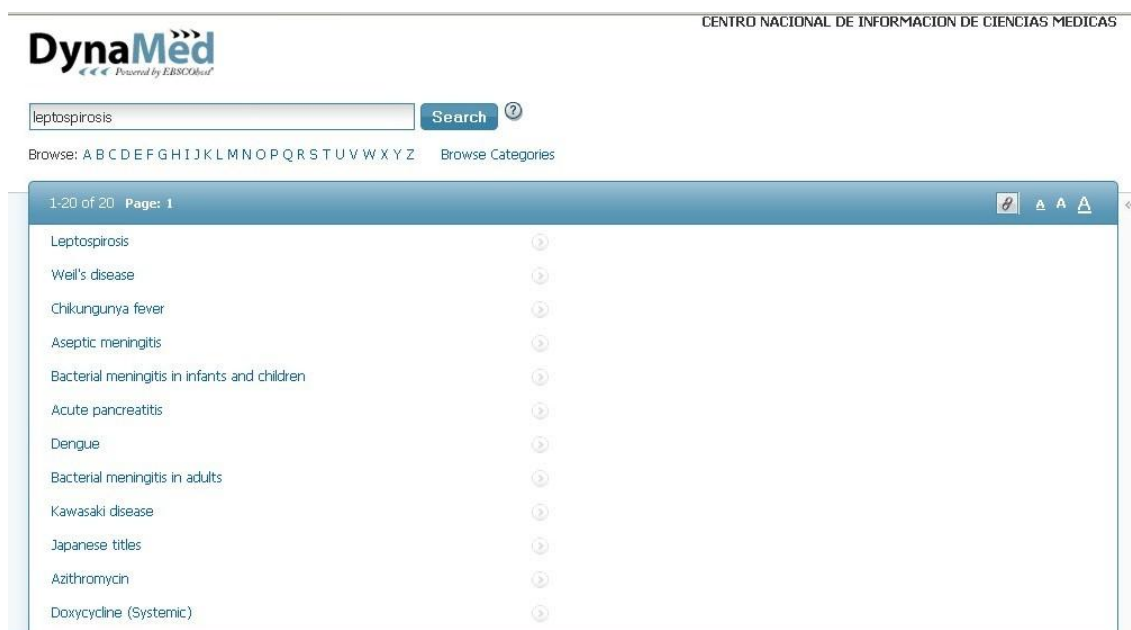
DynaMed
Powered by EBSCOhost

CENTRO NACIONAL DE INFORMACION DE CIENCIAS MEDICAS

leptospirosis

Search ?

Browse: A B C D E F G H I J K L M N O P Q R S T U V W X Y Z   Browse Categories

1-20 of 20 Page: 1

A A A

Leptospirosis

Weil's disease

Chikungunya fever

Aseptic meningitis

Bacterial meningitis in infants and children

Acute pancreatitis

Dengue

Bacterial meningitis in adults

Kawasaki disease

Japanese titles

Azithromycin

Doxycycline (Systemic)